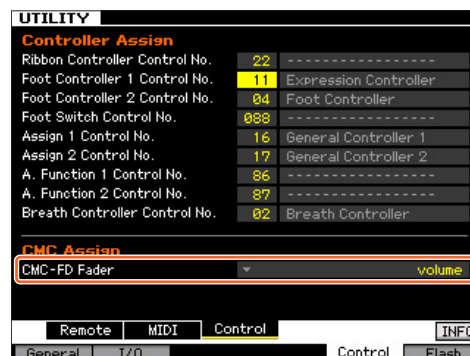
UTILITY

Controller Assign

| | | |
|---|---|---|
| Ribbon Controller Control No. | 22 | ------------------ |
| Foot Controller 1 Control No. | 11 | Expression Controller |
| Foot Controller 2 Control No. | 04 | Foot Controller |
| Foot Switch Control No. | 088 | ------------------ |
| Assign 1 Control No. | 16 | General Controller 1 |
| Assign 2 Control No. | 17 | General Controller 2 |
| A. Function 1 Control No. | 86 | ------------------ |
| A. Function 2 Control No. | 87 | ------------------ |
| Breath Controller Control No. | 02 | Breath Controller |

CMC Assign

CMC-FD Fader volume

Remote MIDI Control INF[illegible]

General I/O Control Flash